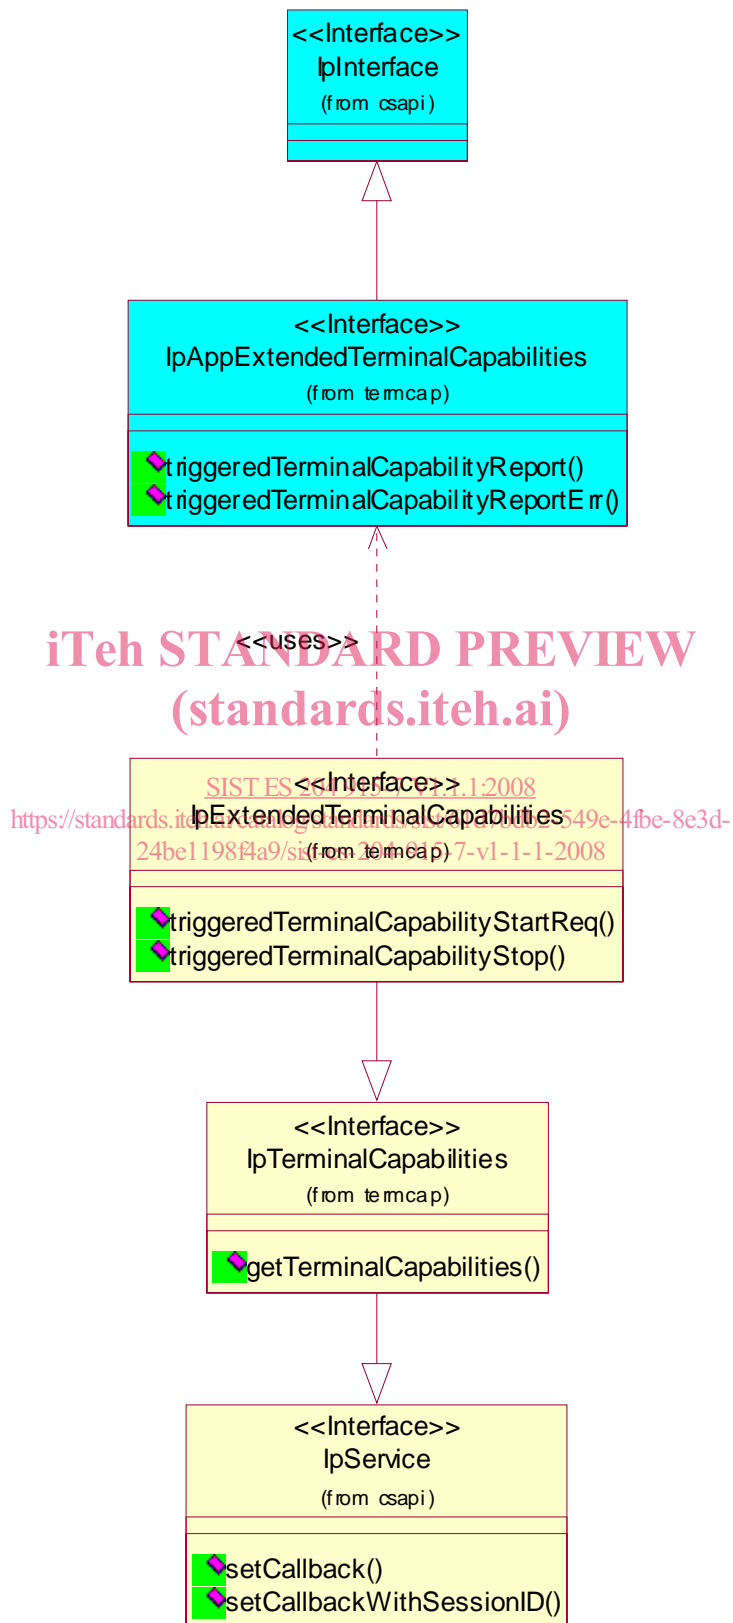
<<Interface>>
IpInterface
(from csapi)

<<Interface>>
IpAppExtendedTerminalCapabilities
(from termcap)

triggeredTerminalCapabilityReport()
triggeredTerminalCapabilityReportErr()

<<uses>>

iTeh STANDARD PREVIEW
(standards.iteh.ai)

SIST ES 204 915-7 V1.1.1:2008
https://standards.iteh.ai/catalog/standards/sist/0a7d0d82-549e-4fbe-8e3d-24be1198f4a9/sist-es-204-915-7-v1-1-1-2008

<<Interface>>
IpExtendedTerminalCapabilities
(from termcap)

triggeredTerminalCapabilityStartReq()
triggeredTerminalCapabilityStop()

<<Interface>>
IpTerminalCapabilities
(from termcap)

getTerminalCapabilities()

<<Interface>>
IpService
(from csapi)

setCallback()
setCallbackWithSessionID()